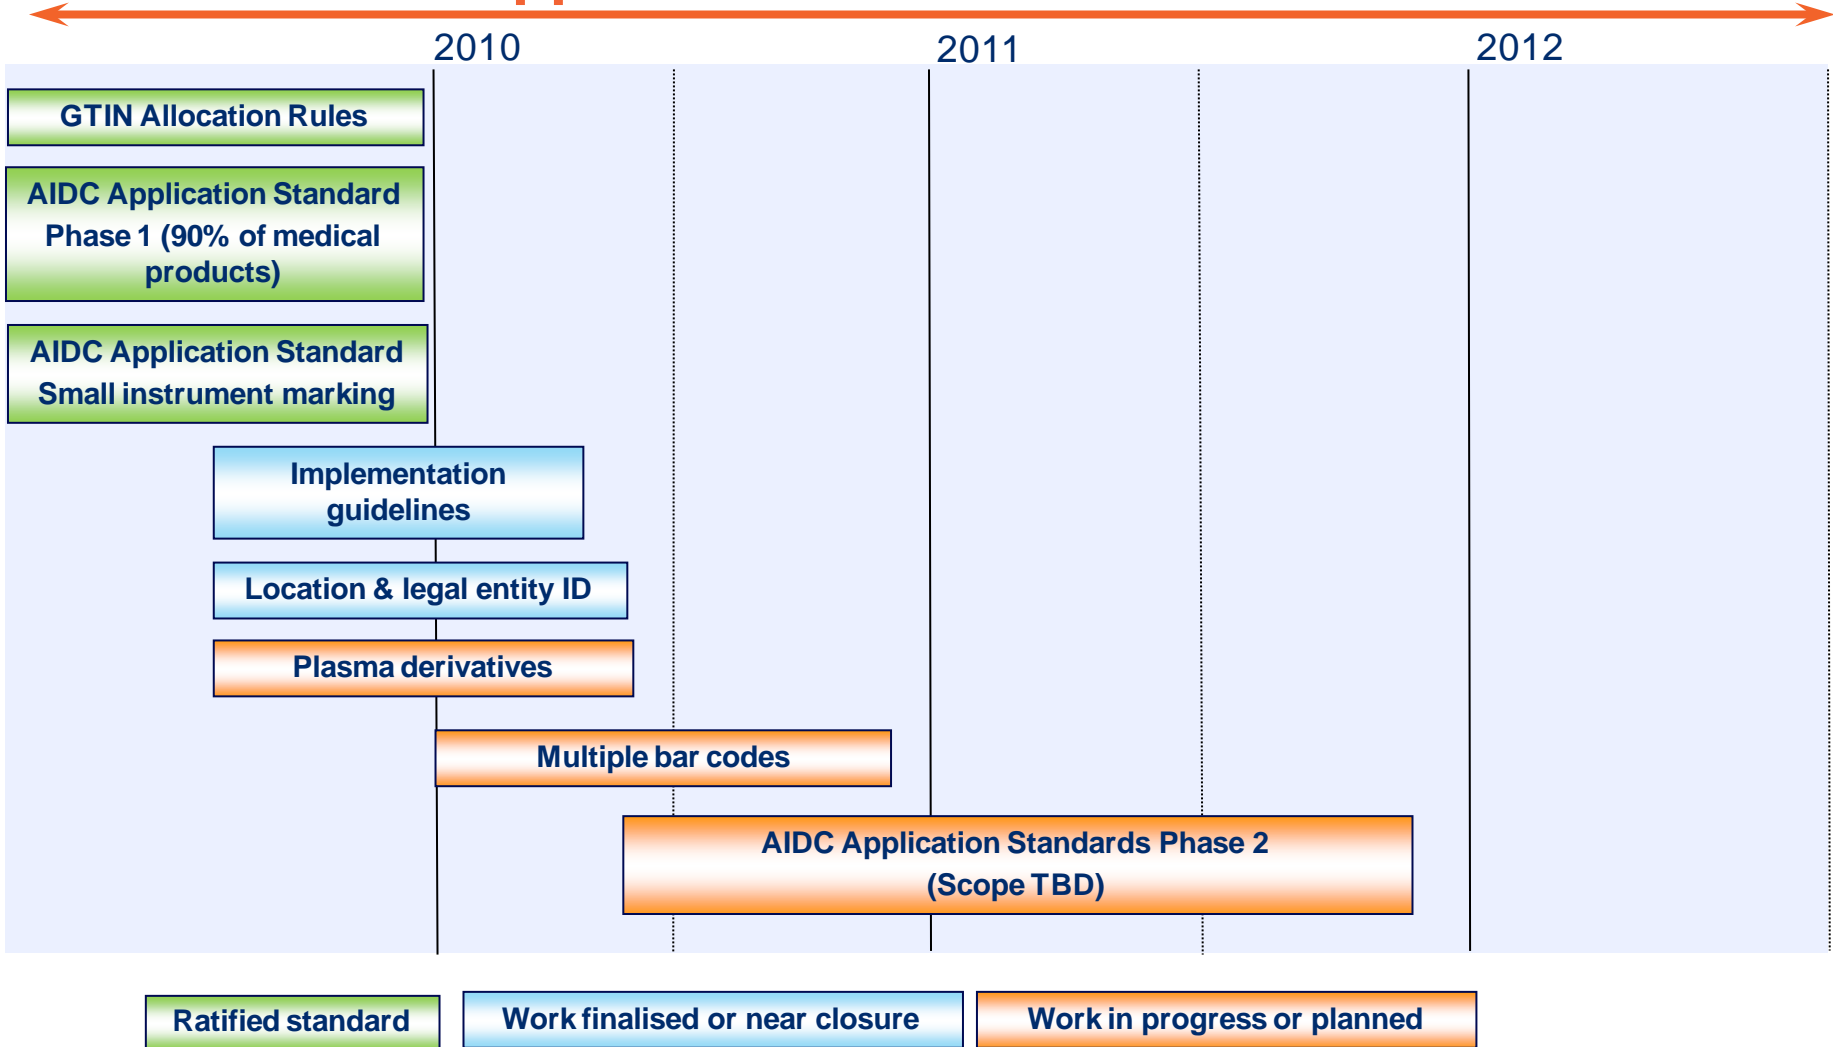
2010

2011

2012

GTIN Allocation Rules

AIDC Application Standard Phase 1 (90% of medical products)

AIDC Application Standard Small instrument marking

Implementation guidelines

Location & legal entity ID

Plasma derivatives

Multiple bar codes

AIDC Application Standards Phase 2 (Scope TBD)

Ratified standard

Work finalised or near closure

Work in progress or planned